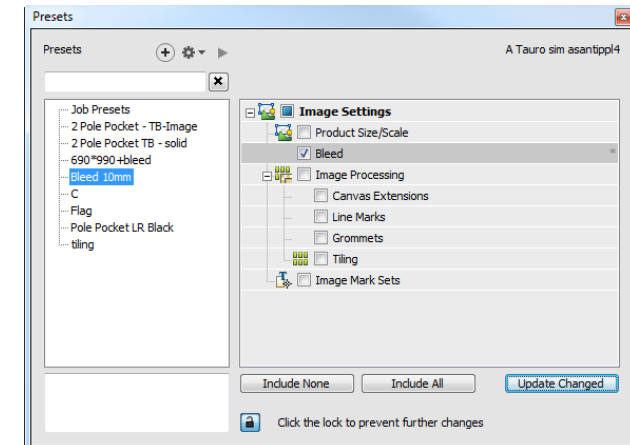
Presets

Presets

A Tauro sim asantippl4

Job Presets
2 Pole Pocket - TB-Image
2 Pole Pocket TB - solid
690*990+bleed
Bleed 10mm
C
Flag
Pole Pocket LR Black
tiling

Image Settings
Product Size/Scale
Bleed
Image Processing
Canvas Extensions
Line Marks
Grommets
Tiling
Image Mark Sets

Include None
Include All
Update Changed

Click the lock to prevent further changes